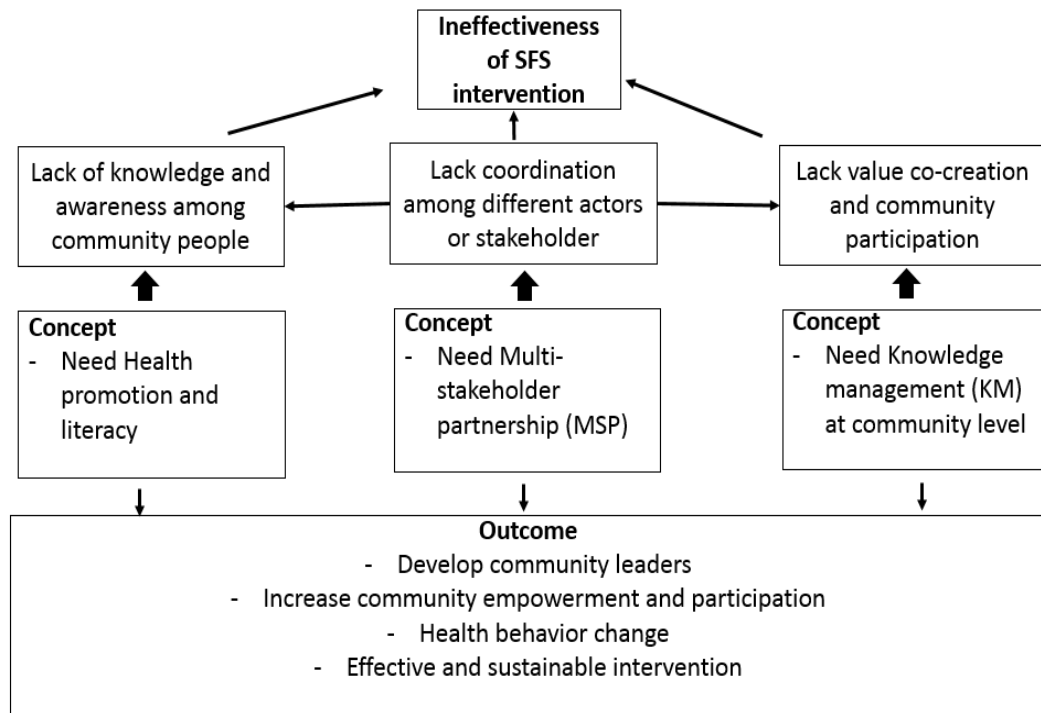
Ineffectiveness of SFS intervention

Lack of knowledge and awareness among community people

Lack coordination among different actors or stakeholder

Lack value co-creation and community participation

Concept
- Need Health promotion and literacy

Concept
- Need Multi-stakeholder partnership (MSP)

Concept
- Need Knowledge management (KM) at community level

Outcome
- Develop community leaders
- Increase community empowerment and participation
- Health behavior change
- Effective and sustainable intervention